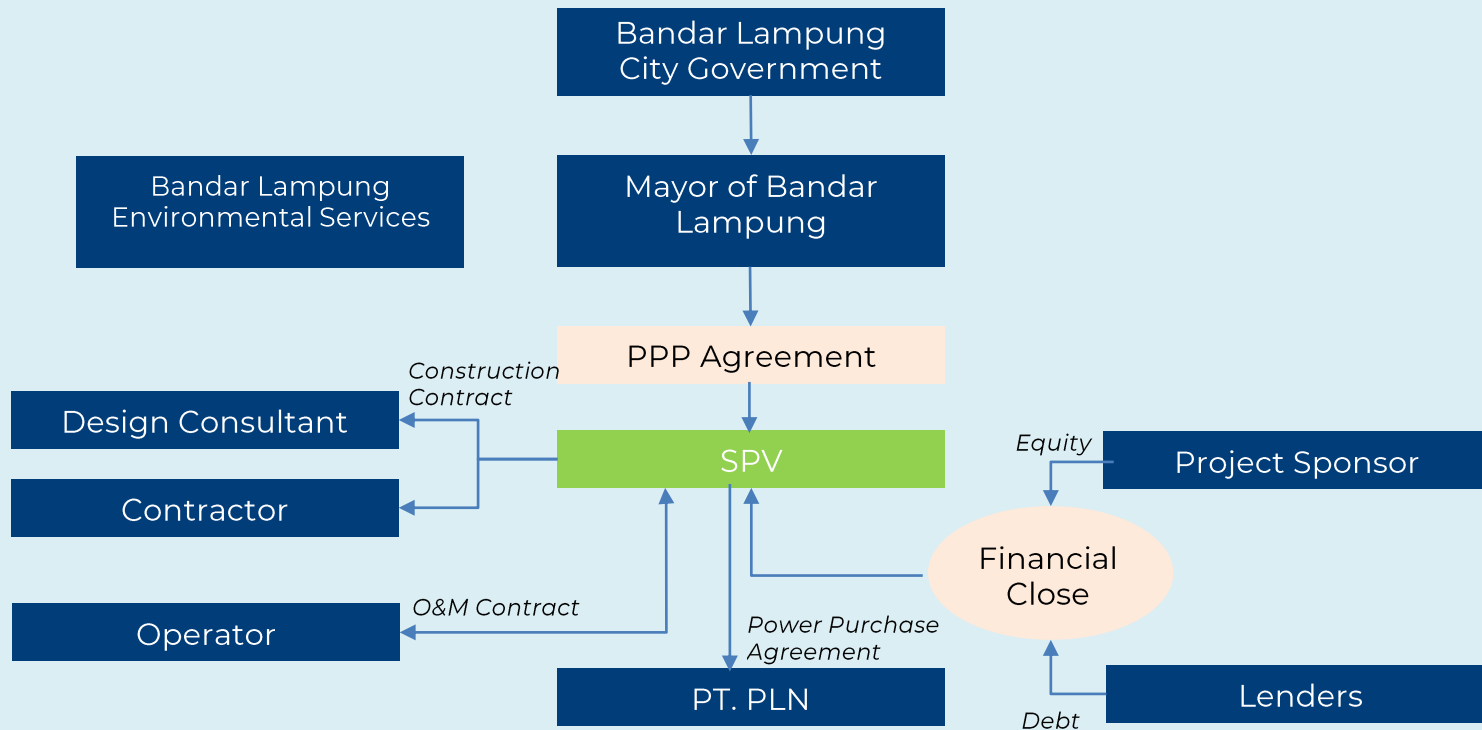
Bandar Lampung City Government

Bandar Lampung Environmental Services

Mayor of Bandar Lampung

PPP Agreement

Construction Contract

Design Consultant

Contractor

SPV

Equity

Project Sponsor

Financial Close

Operator

O&M Contract

Power Purchase Agreement

PT. PLN

Lenders

Debt